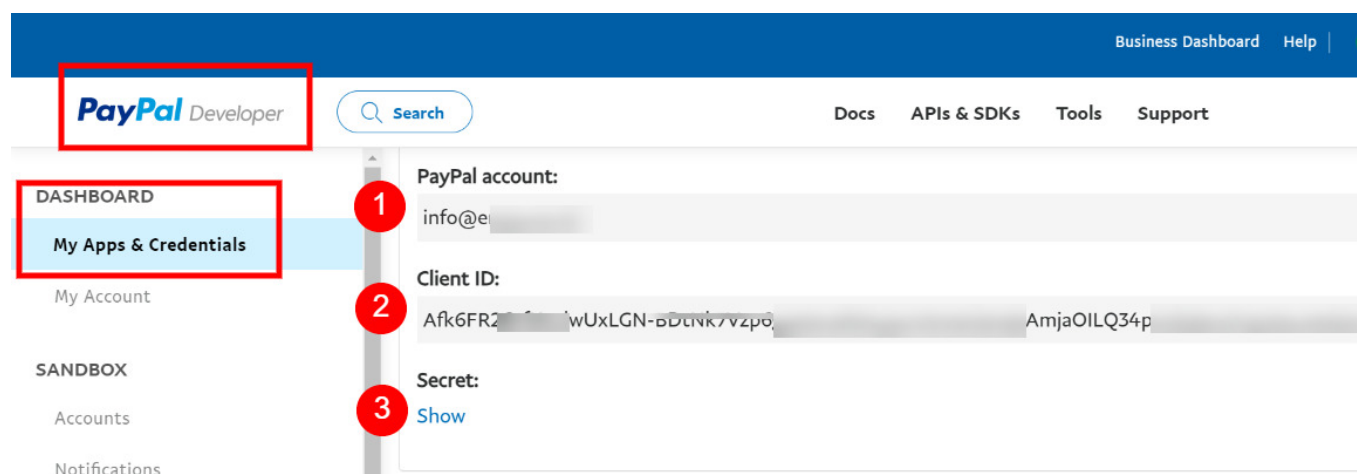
Business Dashboard Help

PayPal Developer

Search

Docs APIs & SDKs Tools Support

DASHBOARD

My Apps & Credentials

My Account

SANDBOX

Accounts

Notifications

PayPal account:

1

info@e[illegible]

Client ID:

2

Afk6FR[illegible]wUxLGN-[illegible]AmjaOILQ34p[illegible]

Secret:

3

Show